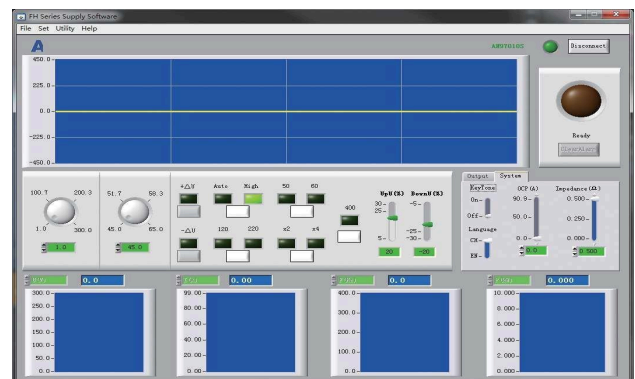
FH Series Supply Software

File Set Utility Help

ANV70102

Disconnect

450.0
225.0
0.0
-225.0
-450.0

Ready

Clear Alarm

100.7 200.3
1.0 300.0
1.0

51.7 58.3
45.0 65.0
45.0

+ΔU Auto High 50 60

-ΔU 120 220 x2 x4

400

UpU(%) DownU(%)
30 25 5
-5 -25 -30
20 -20

Output System

KeyTone
On
Off
Language
CN
EN

OCP(A)
90.9
50.0
0.0
0.0

Impedance(Ω)
0.500
0.250
0.000
0.500

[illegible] 0.0
300.0
250.0
200.0
150.0
100.0
50.0
0.0

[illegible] 0.00
99.00
80.00
60.00
40.00
20.00
0.00

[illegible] 0.0
400.0
300.0
200.0
100.0
0.0

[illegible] 0.000
10.000
8.000
6.000
4.000
2.000
0.000